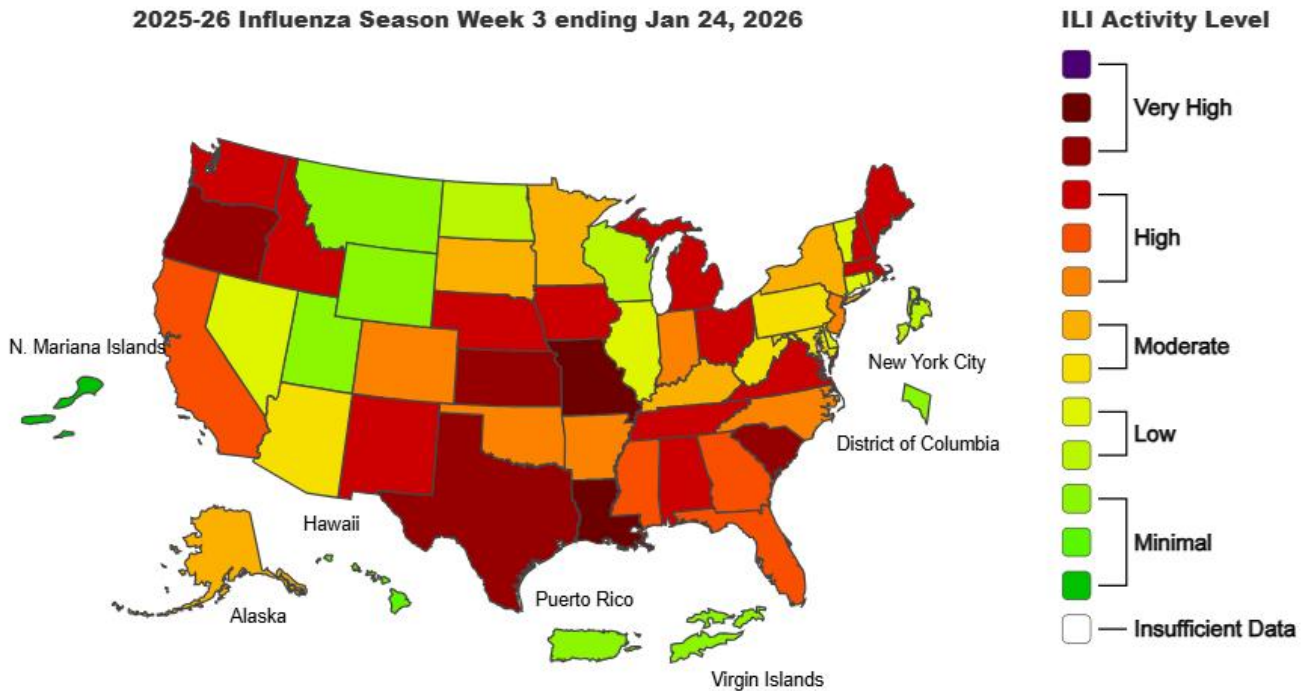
2025-26 Influenza Season Week 3 ending Jan 24, 2026

N. Mariana Islands

New York City

District of Columbia

Hawaii

Alaska

Puerto Rico

Virgin Islands

ILI Activity Level

Very High

High

Moderate

Low

Minimal

Insufficient Data